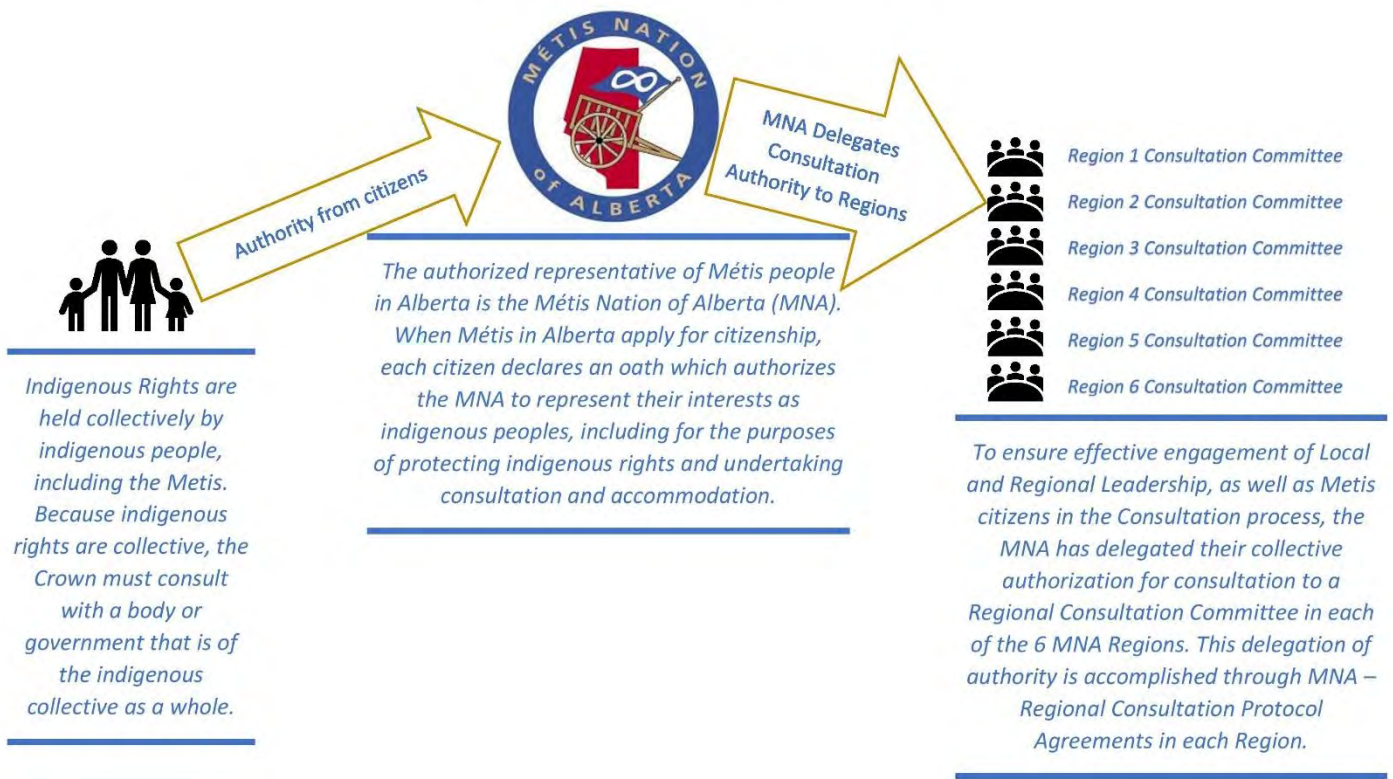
Indigenous Rights are held collectively by indigenous people, including the Metis. Because indigenous rights are collective, the Crown must consult with a body or government that is of the indigenous collective as a whole.

Authority from citizens

MÉTIS NATION of ALBERTA

The authorized representative of Métis people in Alberta is the Métis Nation of Alberta (MNA). When Métis in Alberta apply for citizenship, each citizen declares an oath which authorizes the MNA to represent their interests as indigenous peoples, including for the purposes of protecting indigenous rights and undertaking consultation and accommodation.

MNA Delegates Consultation Authority to Regions

Region 1 Consultation Committee
Region 2 Consultation Committee
Region 3 Consultation Committee
Region 4 Consultation Committee
Region 5 Consultation Committee
Region 6 Consultation Committee

To ensure effective engagement of Local and Regional Leadership, as well as Metis citizens in the Consultation process, the MNA has delegated their collective authorization for consultation to a Regional Consultation Committee in each of the 6 MNA Regions. This delegation of authority is accomplished through MNA – Regional Consultation Protocol Agreements in each Region.